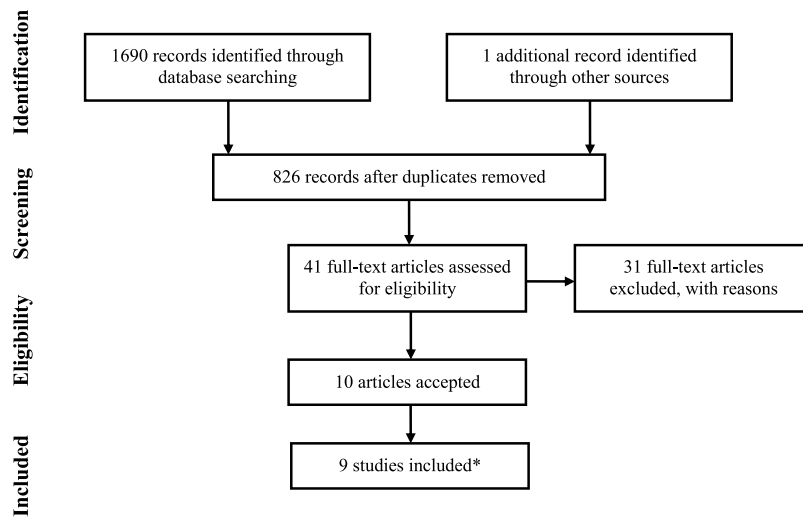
Identification

1690 records identified through database searching

1 additional record identified through other sources

Screening

826 records after duplicates removed

41 full-text articles assessed for eligibility

31 full-text articles excluded, with reasons

Eligibility

10 articles accepted

Included

9 studies included*